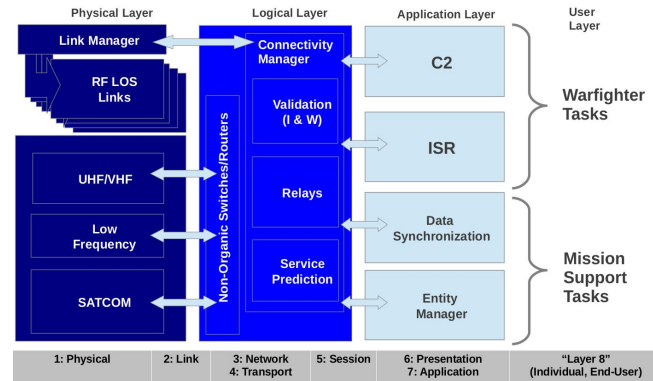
Physical Layer

Logical Layer

Application Layer

User Layer

Link Manager

RF LOS Links

Connectivity Manager

Validation (I & W)

Relays

Service Prediction

Non-Organic Switches/Routers

UHF/VHF

Low Frequency

SATCOM

C2

ISR

Data Synchronization

Entity Manager

Warfighter Tasks

Mission Support Tasks

| 1: Physical | 2: Link | 3: Network 4: Transport | 5: Session | 6: Presentation 7: Application | "Layer 8" (Individual, End-User) |
|---|---|---|---|---|---|